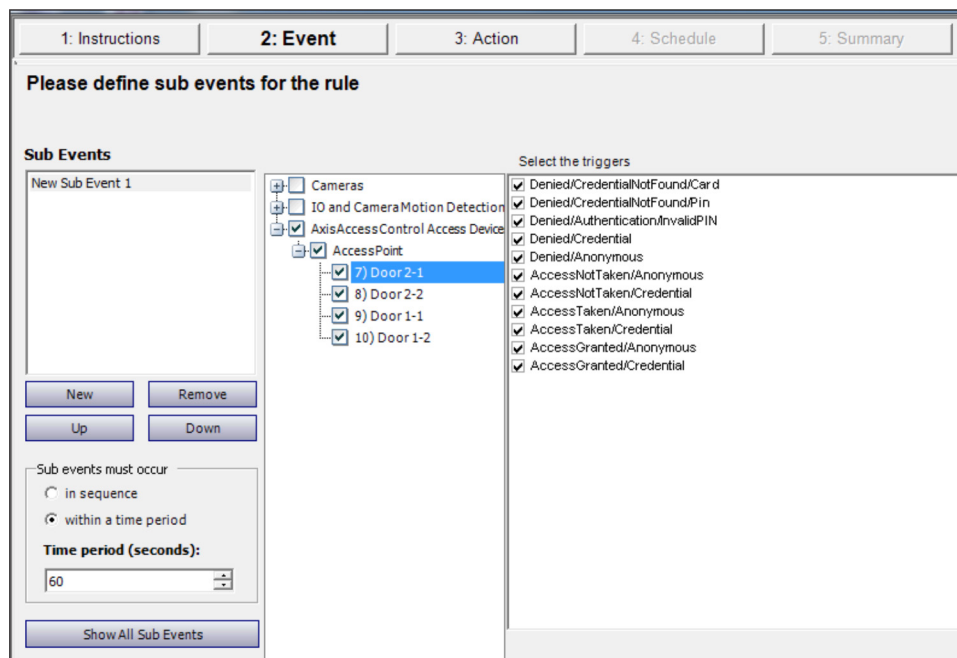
1: Instructions | 2: Event | 3: Action | 4: Schedule | 5: Summary

Please define sub events for the rule

Sub Events

New Sub Event 1

New
Remove
Up
Down

Sub events must occur
in sequence
within a time period
Time period (seconds):
60

Show All Sub Events

Cameras
IO and Camera Motion Detection
AxisAccessControl Access Device
AccessPoint
7) Door 2-1
8) Door 2-2
9) Door 1-1
10) Door 1-2

Select the triggers
Denied/CredentialNotFound/Card
Denied/CredentialNotFound/Pin
Denied/Authentication/InvalidPIN
Denied/Credential
Denied/Anonymous
AccessNotTaken/Anonymous
AccessNotTaken/Credential
AccessTaken/Anonymous
AccessTaken/Credential
AccessGranted/Anonymous
AccessGranted/Credential